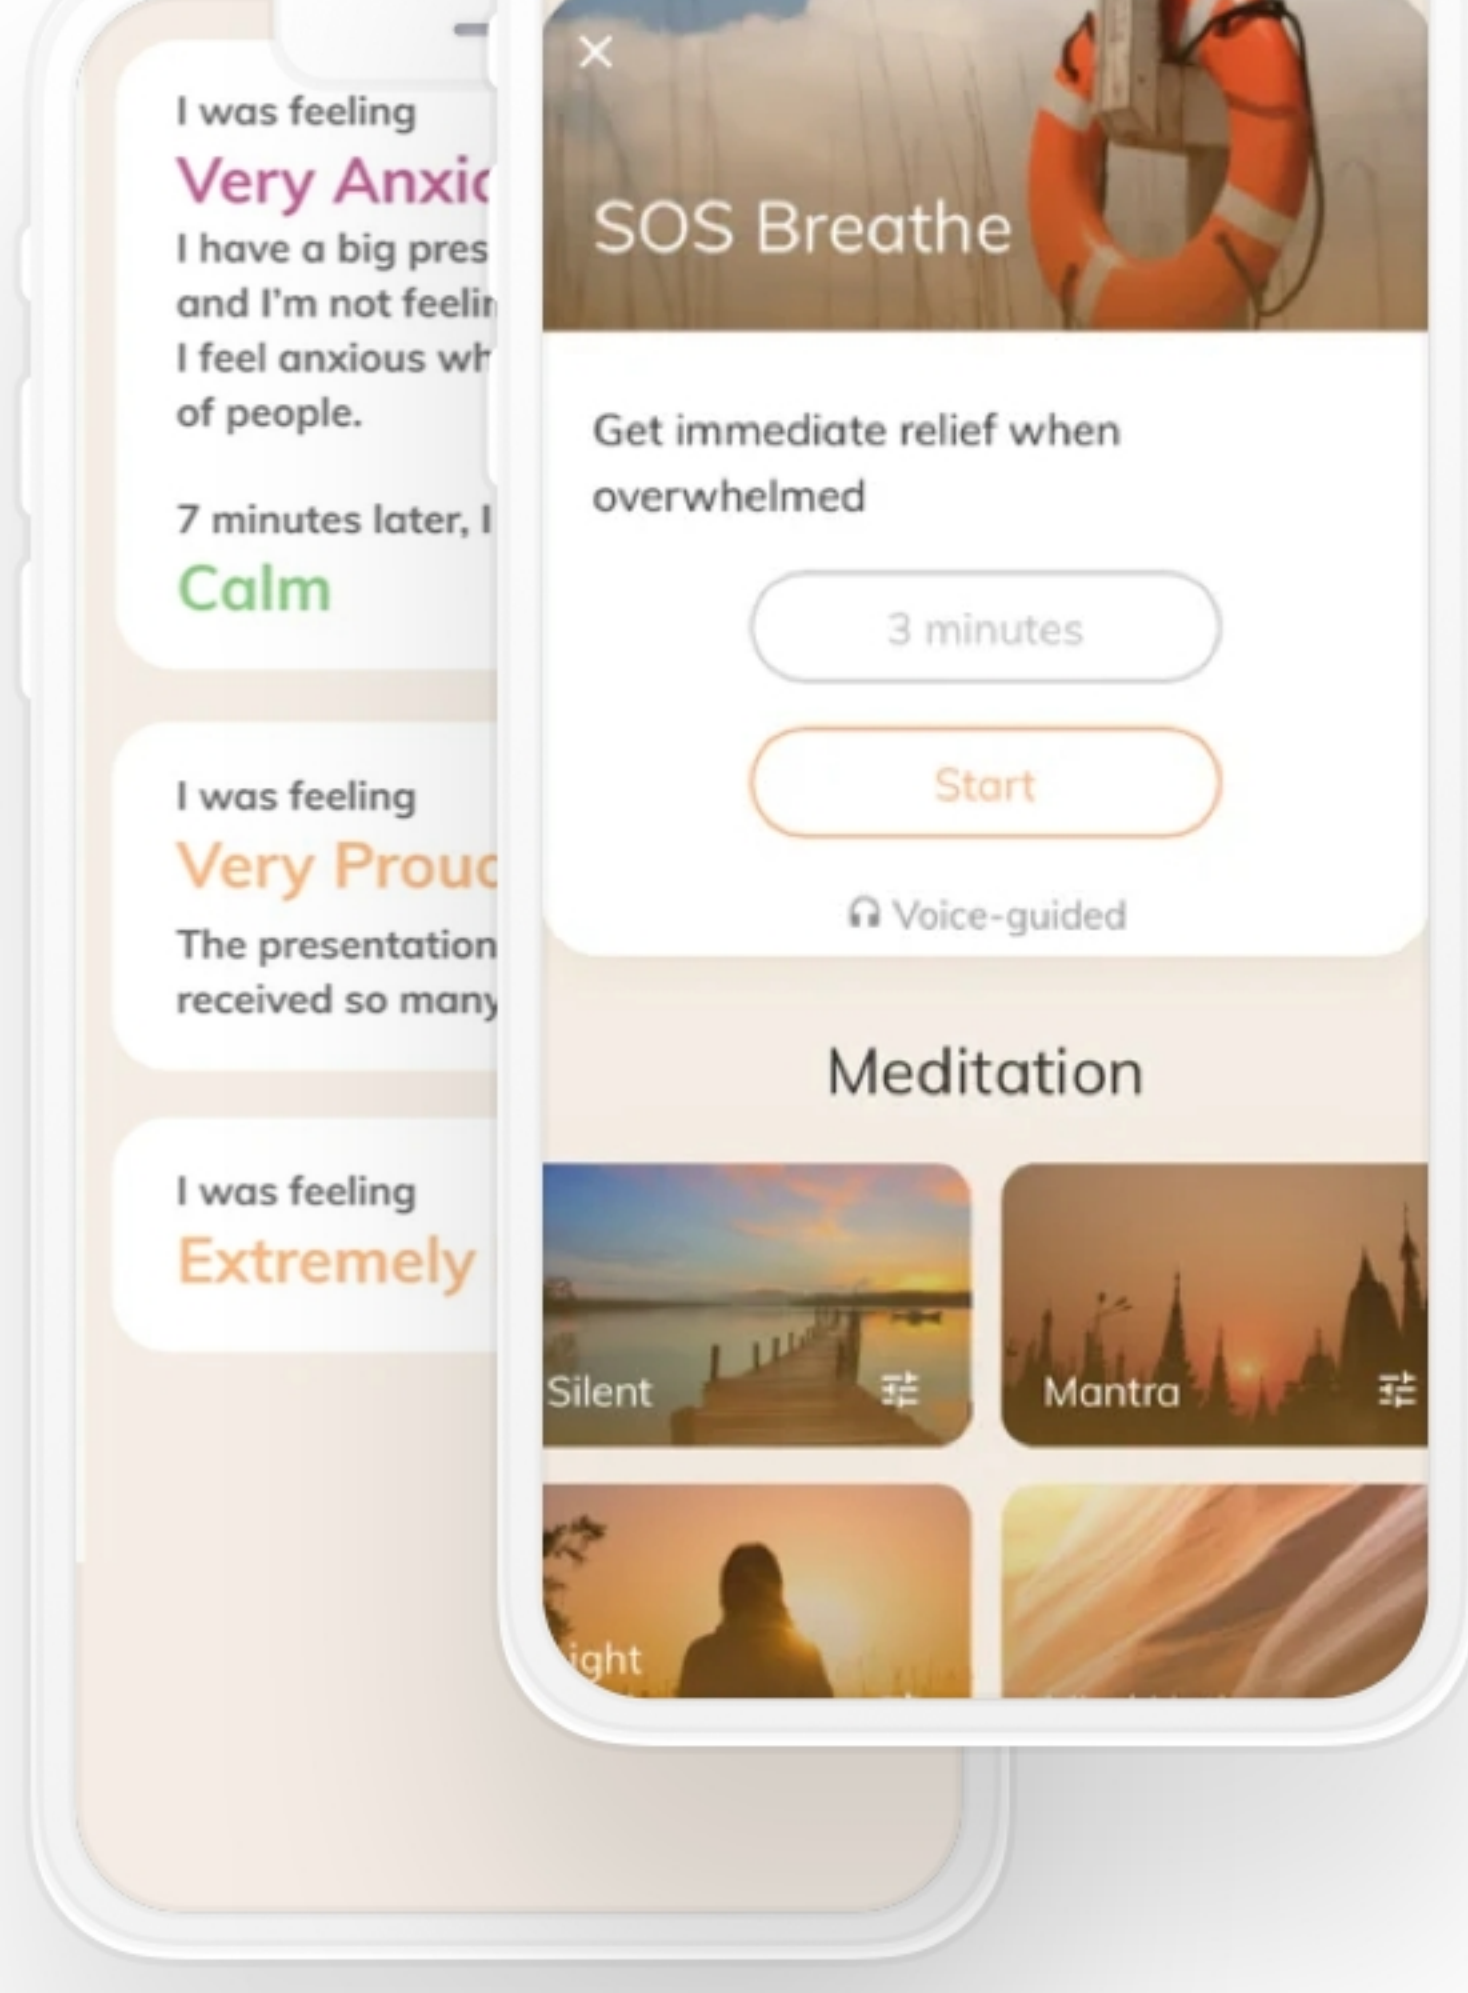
I was feeling
Very Anxi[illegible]
I have a big pres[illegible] and I'm not feeli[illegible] I feel anxious wh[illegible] of people.

7 minutes later, I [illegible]
Calm

I was feeling
Very Prou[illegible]
The presentation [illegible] received so many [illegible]

I was feeling
Extremely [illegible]

×
SOS Breathe

Get immediate relief when overwhelmed

3 minutes

Start

Voice-guided

Meditation

Silent

Mantra

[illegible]ight